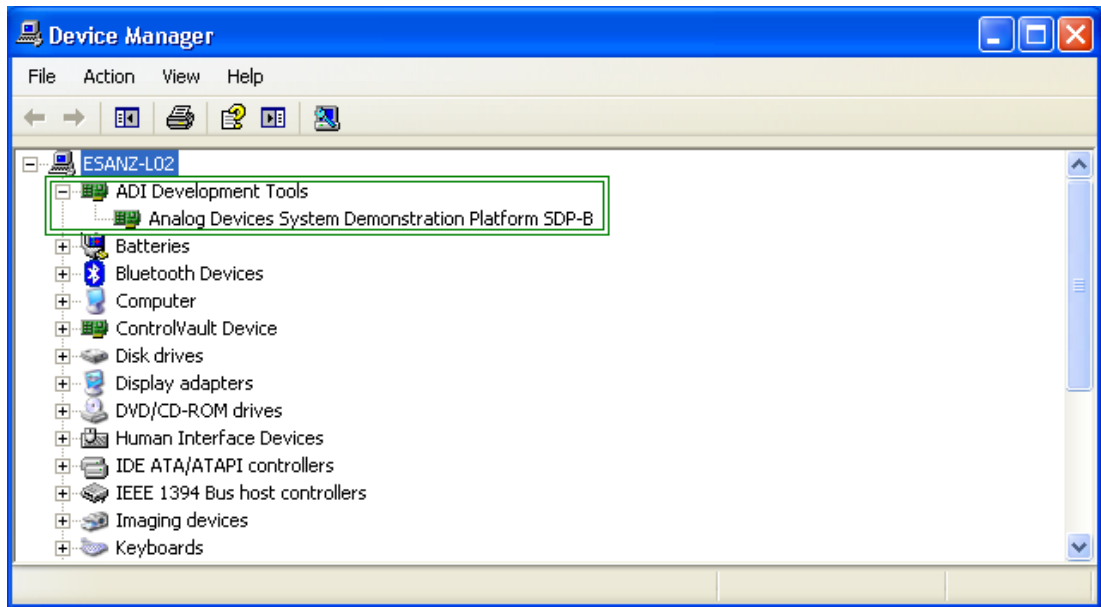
Device Manager

File Action View Help

ESANZ-L02
ADI Development Tools
Analog Devices System Demonstration Platform SDP-B
Batteries
Bluetooth Devices
Computer
ControlVault Device
Disk drives
Display adapters
DVD/CD-ROM drives
Human Interface Devices
IDE ATA/ATAPI controllers
IEEE 1394 Bus host controllers
Imaging devices
Keyboards